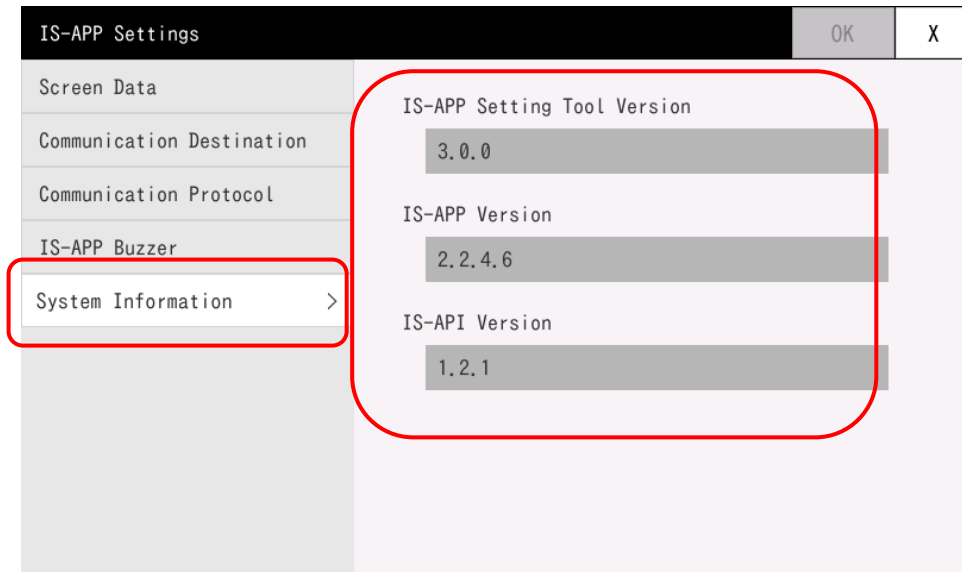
IS-APP Settings

OK

X

Screen Data

Communication Destination

Communication Protocol

IS-APP Buzzer

System Information >

IS-APP Setting Tool Version

3.0.0

IS-APP Version

2.2.4.6

IS-API Version

1.2.1